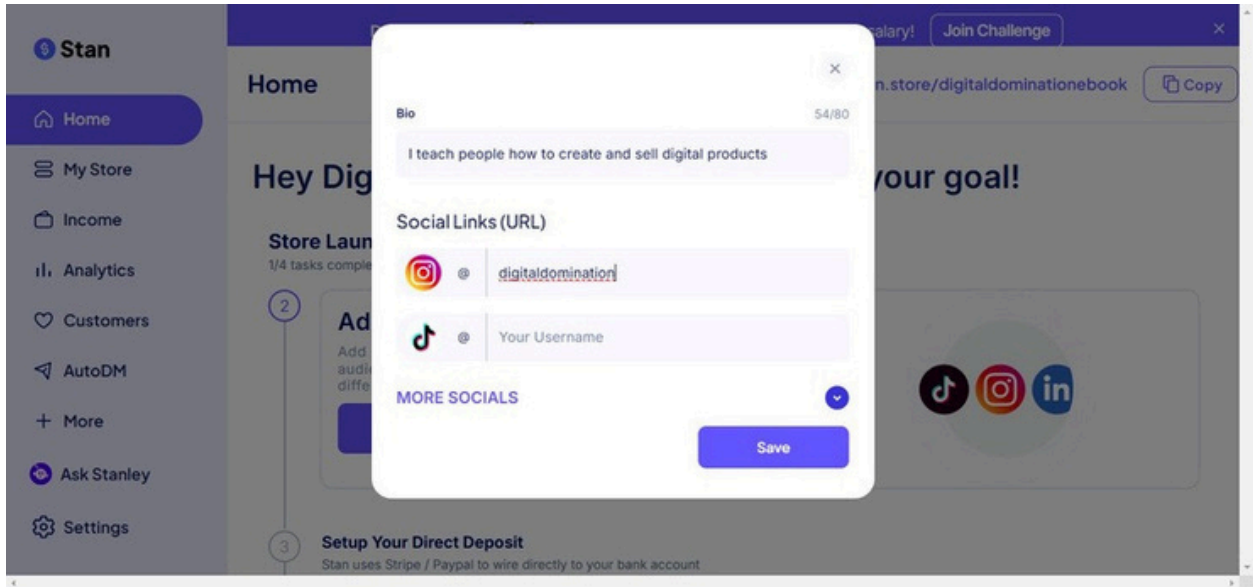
Stan

Home

My Store

Income

Analytics

Customers

AutoDM

+ More

Ask Stanley

Settings

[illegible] salary! Join Challenge ×

Home

n.store/digitaldominationebook Copy

Hey Dig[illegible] your goal!

Store Laun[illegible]

1/4 tasks comple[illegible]

2

Ad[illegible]

Add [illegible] audi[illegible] diffe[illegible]

3

Setup Your Direct Deposit

Stan uses Stripe / Paypal to wire directly to your bank account

×

Bio 54/80

I teach people how to create and sell digital products

Social Links (URL)

@ digitaldomination

@ Your Username

MORE SOCIALS

Save